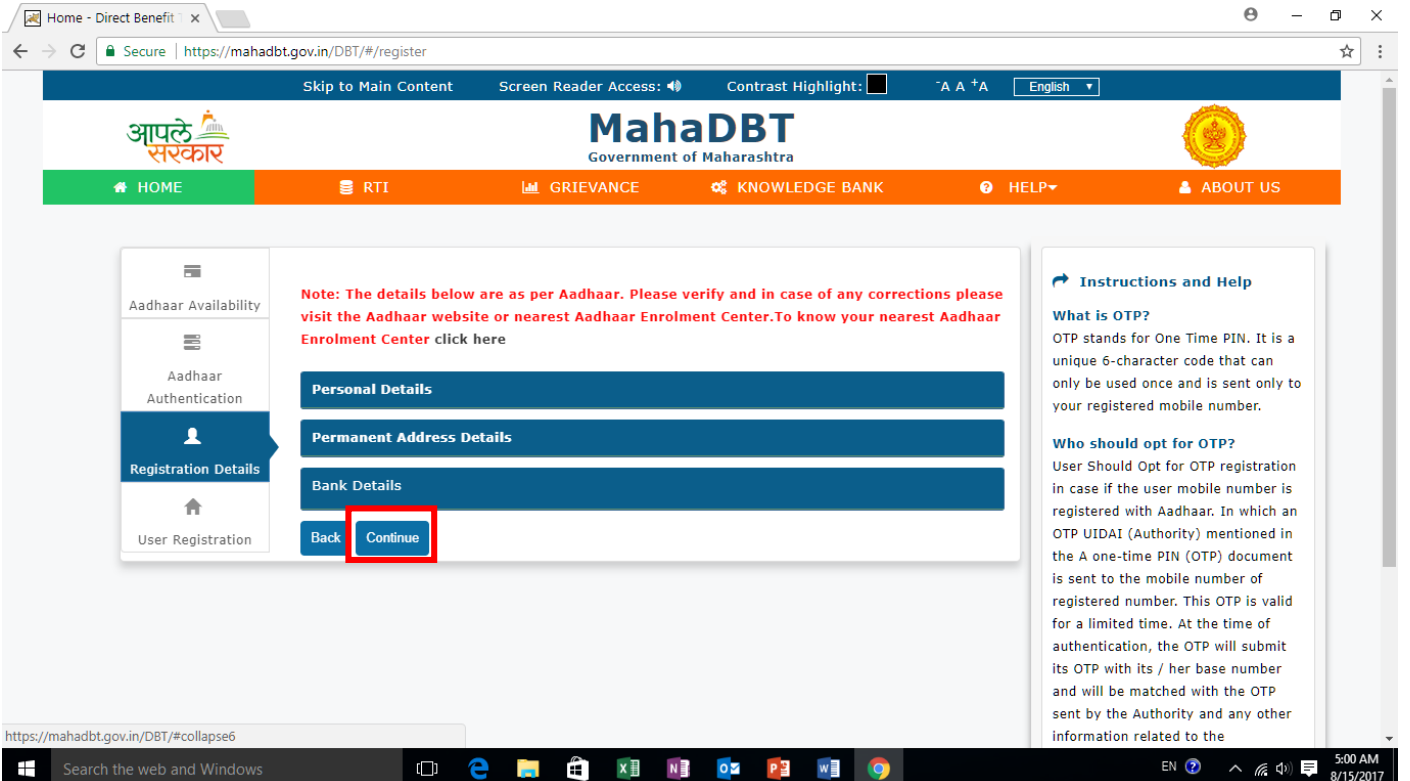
Home - Direct Benefit

Secure | https://mahadbt.gov.in/DBT/#/register

Skip to Main Content Screen Reader Access: Contrast Highlight: -A A +A English

आपले सरकार

MahaDBT
Government of Maharashtra

HOME RTI GRIEVANCE KNOWLEDGE BANK HELP ABOUT US

Aadhaar Availability

Aadhaar Authentication

Registration Details

User Registration

Note: The details below are as per Aadhaar. Please verify and in case of any corrections please visit the Aadhaar website or nearest Aadhaar Enrolment Center.To know your nearest Aadhaar Enrolment Center click here

Personal Details

Permanent Address Details

Bank Details

Back Continue

Instructions and Help

What is OTP?
OTP stands for One Time PIN. It is a unique 6-character code that can only be used once and is sent only to your registered mobile number.

Who should opt for OTP?
User Should Opt for OTP registration in case if the user mobile number is registered with Aadhaar. In which an OTP UIDAI (Authority) mentioned in the A one-time PIN (OTP) document is sent to the mobile number of registered number. This OTP is valid for a limited time. At the time of authentication, the OTP will submit its OTP with its / her base number and will be matched with the OTP sent by the Authority and any other information related to the

https://mahadbt.gov.in/DBT/#collapse6

Search the web and Windows

EN 5:00 AM 8/15/2017